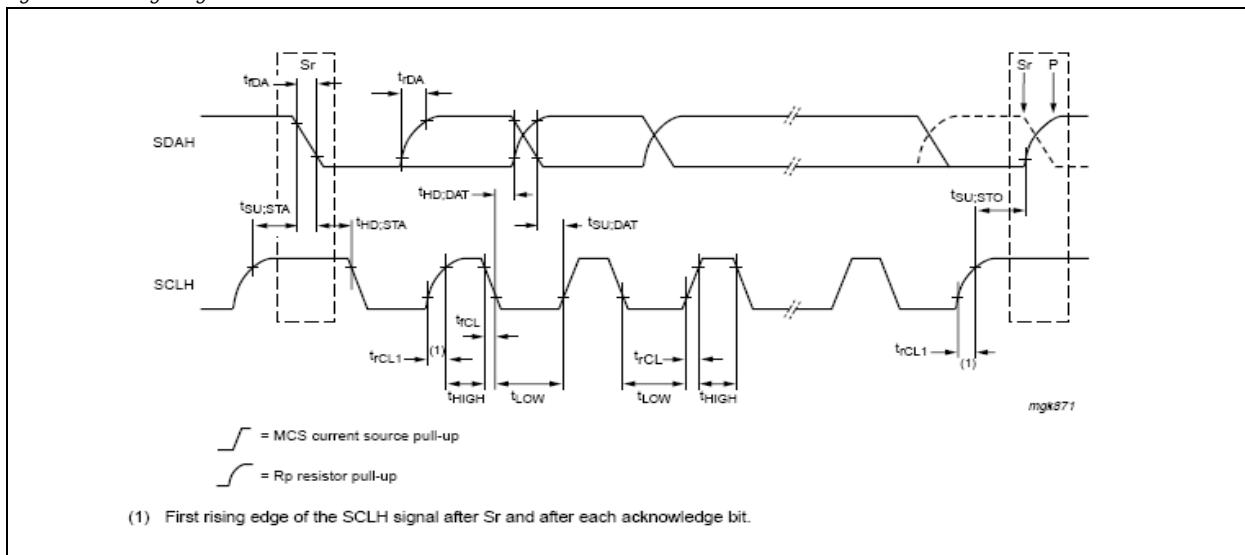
$t_{fDA}$ Sr $t_{rDA}$ Sr P

SDAH

$t_{HD;DAT}$ $t_{SU;STO}$

$t_{SU;STA}$ $t_{HD;STA}$ $t_{SU;DAT}$

SCLH

$t_{fCL}$

$t_{rCL1}$ (1) $t_{rCL}$ $t_{rCL1}$ (1)

$t_{HIGH}$ $t_{LOW}$ $t_{LOW}$ $t_{HIGH}$

mgk871

= MCS current source pull-up

= Rp resistor pull-up

(1) First rising edge of the SCLH signal after Sr and after each acknowledge bit.